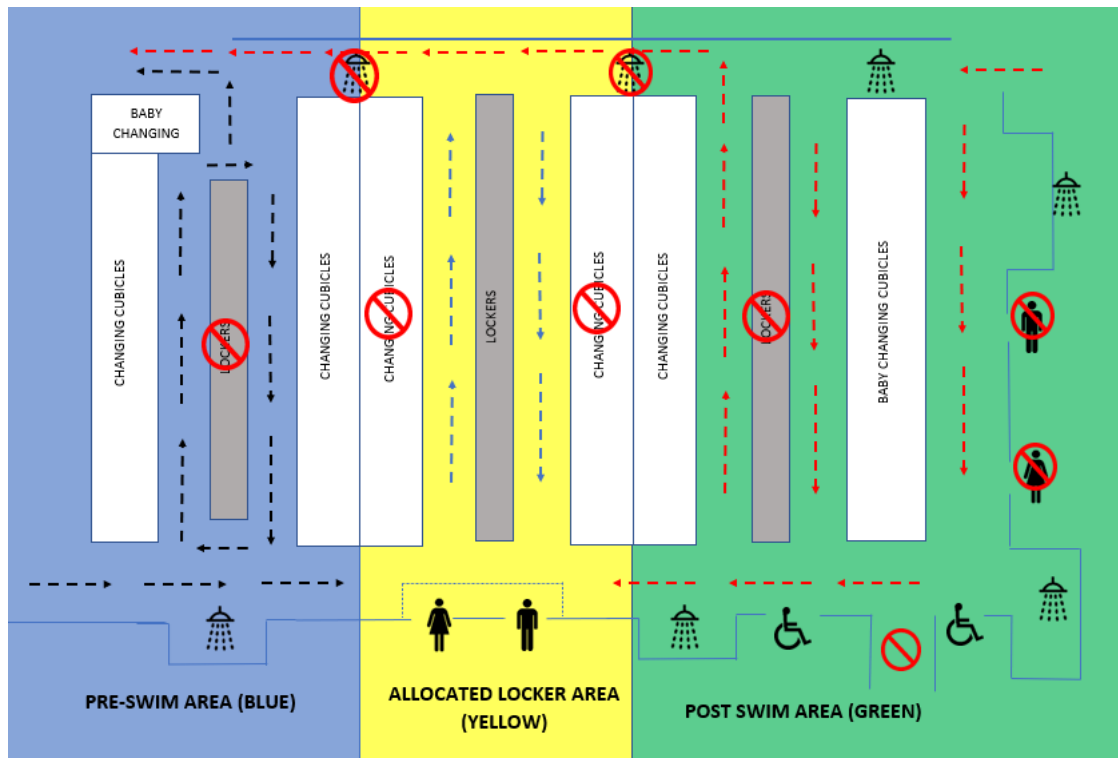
BABY CHANGING

CHANGING CUBICLES

LOCKERS

CHANGING CUBICLES

CHANGING CUBICLES

LOCKERS

CHANGING CUBICLES

CHANGING CUBICLES

LOCKERS

BABY CHANGING CUBICLES

PRE-SWIM AREA (BLUE)

ALLOCATED LOCKER AREA (YELLOW)

POST SWIM AREA (GREEN)